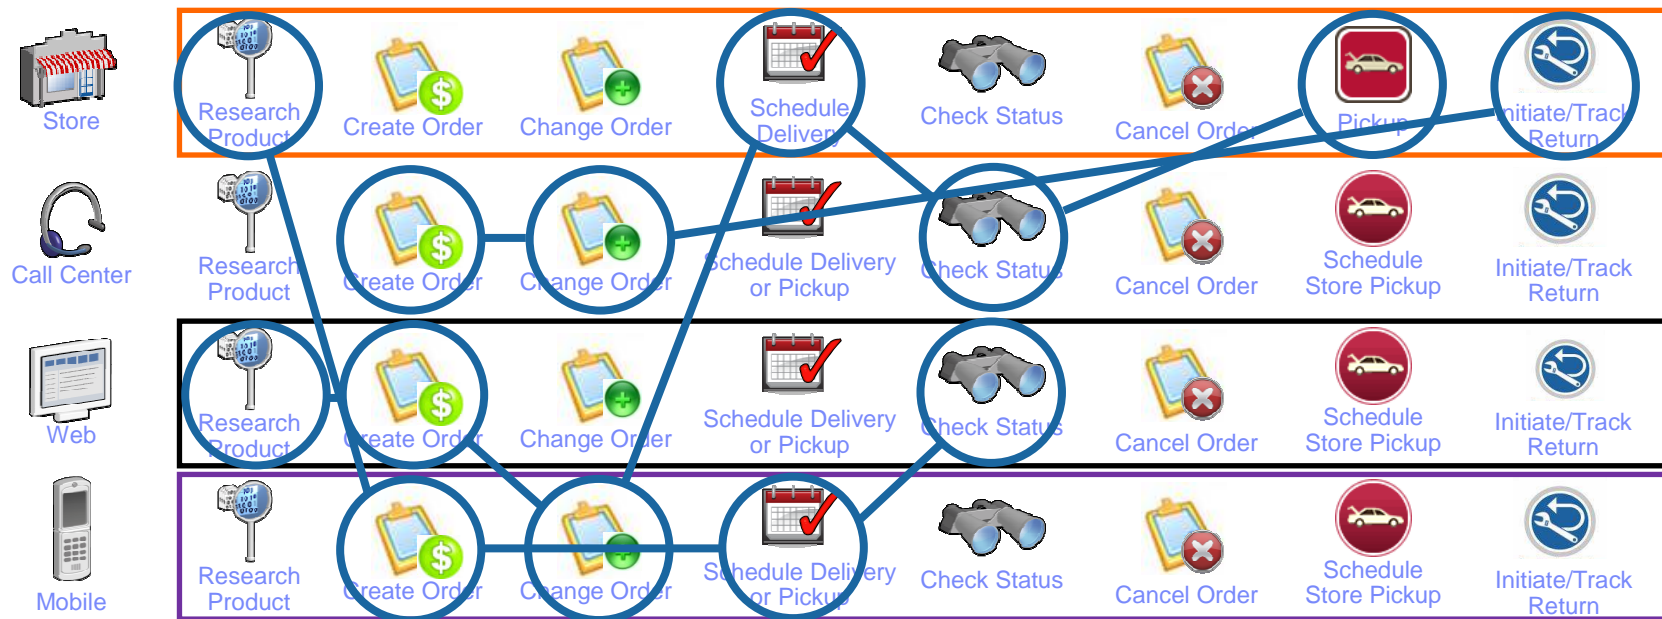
Store
Research Product
Create Order
Change Order
Schedule Delivery
Check Status
Cancel Order
Pickup
Initiate/Track Return

Call Center
Research Product
Create Order
Change Order
Schedule Delivery or Pickup
Check Status
Cancel Order
Schedule Store Pickup
Initiate/Track Return

Web
Research Product
Create Order
Change Order
Schedule Delivery or Pickup
Check Status
Cancel Order
Schedule Store Pickup
Initiate/Track Return

Mobile
Research Product
Create Order
Change Order
Schedule Delivery or Pickup
Check Status
Cancel Order
Schedule Store Pickup
Initiate/Track Return